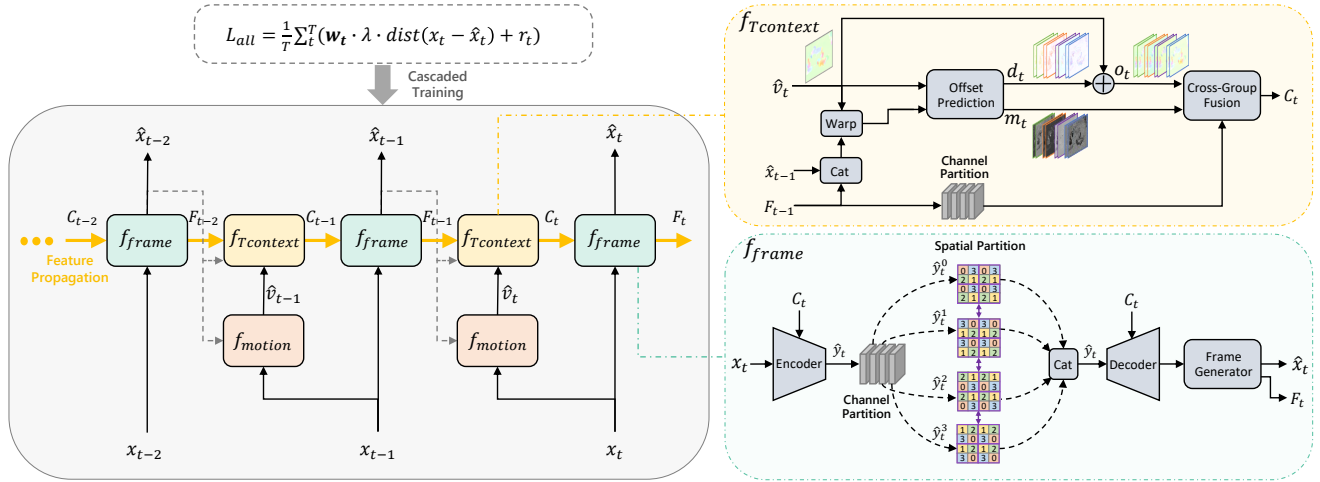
$L_{all} = \frac{1}{T}\sum_{t}^{T}(\boldsymbol{w_t} \cdot \lambda \cdot dist(x_t - \hat{x}_t) + r_t)$

Cascaded Training

$\hat{x}_{t-2}$ $\hat{x}_{t-1}$ $\hat{x}_t$

$C_{t-2}$ $f_{frame}$ $F_{t-2}$ $f_{Tcontext}$ $C_{t-1}$ $f_{frame}$ $F_{t-1}$ $f_{Tcontext}$ $C_t$ $f_{frame}$ $F_t$

Feature Propagation

$\hat{v}_{t-1}$ $\hat{v}_t$

$f_{motion}$ $f_{motion}$

$x_{t-2}$ $x_{t-1}$ $x_t$

$f_{Tcontext}$

$\hat{v}_t$ Warp Offset Prediction $d_t$ $o_t$ Cross-Group Fusion $C_t$

$m_t$

$\hat{x}_{t-1}$ Cat

Channel Partition

$F_{t-1}$

$f_{frame}$

Spatial Partition

$\hat{y}_t^0$
0 3 0 3
2 1 2 1
0 3 0 3
2 1 2 1

$\hat{y}_t^1$
3 0 3 0
1 2 1 2
3 0 3 0
1 2 1 2

$\hat{y}_t^2$
2 1 2 1
0 3 0 3
2 1 2 1
0 3 0 3

$\hat{y}_t^3$
1 2 1 2
3 0 3 0
1 2 1 2
3 0 3 0

$C_t$ $C_t$

$x_t$ Encoder $\hat{y}_t$ Channel Partition Cat $\hat{y}_t$ Decoder Frame Generator $\hat{x}_t$ $F_t$